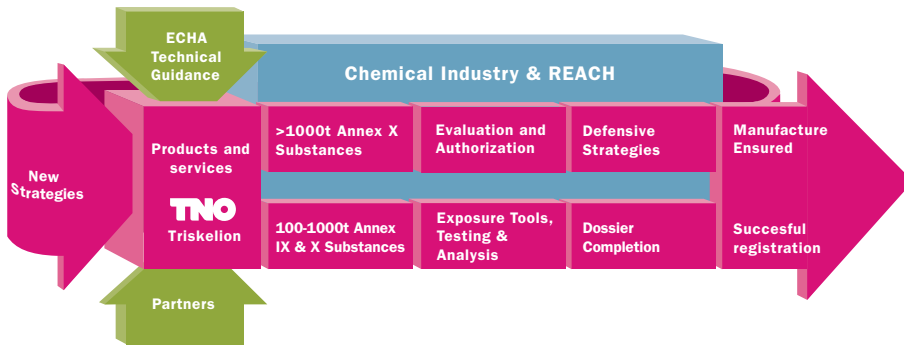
ECHA Technical Guidance

Chemical Industry & REACH

New Strategies

Products and services

TNO

Triskelion

>1000t Annex X Substances

Evaluation and Authorization

Defensive Strategies

Manufacture Ensured

100-1000t Annex IX & X Substances

Exposure Tools, Testing & Analysis

Dossier Completion

Succesful registration

Partners